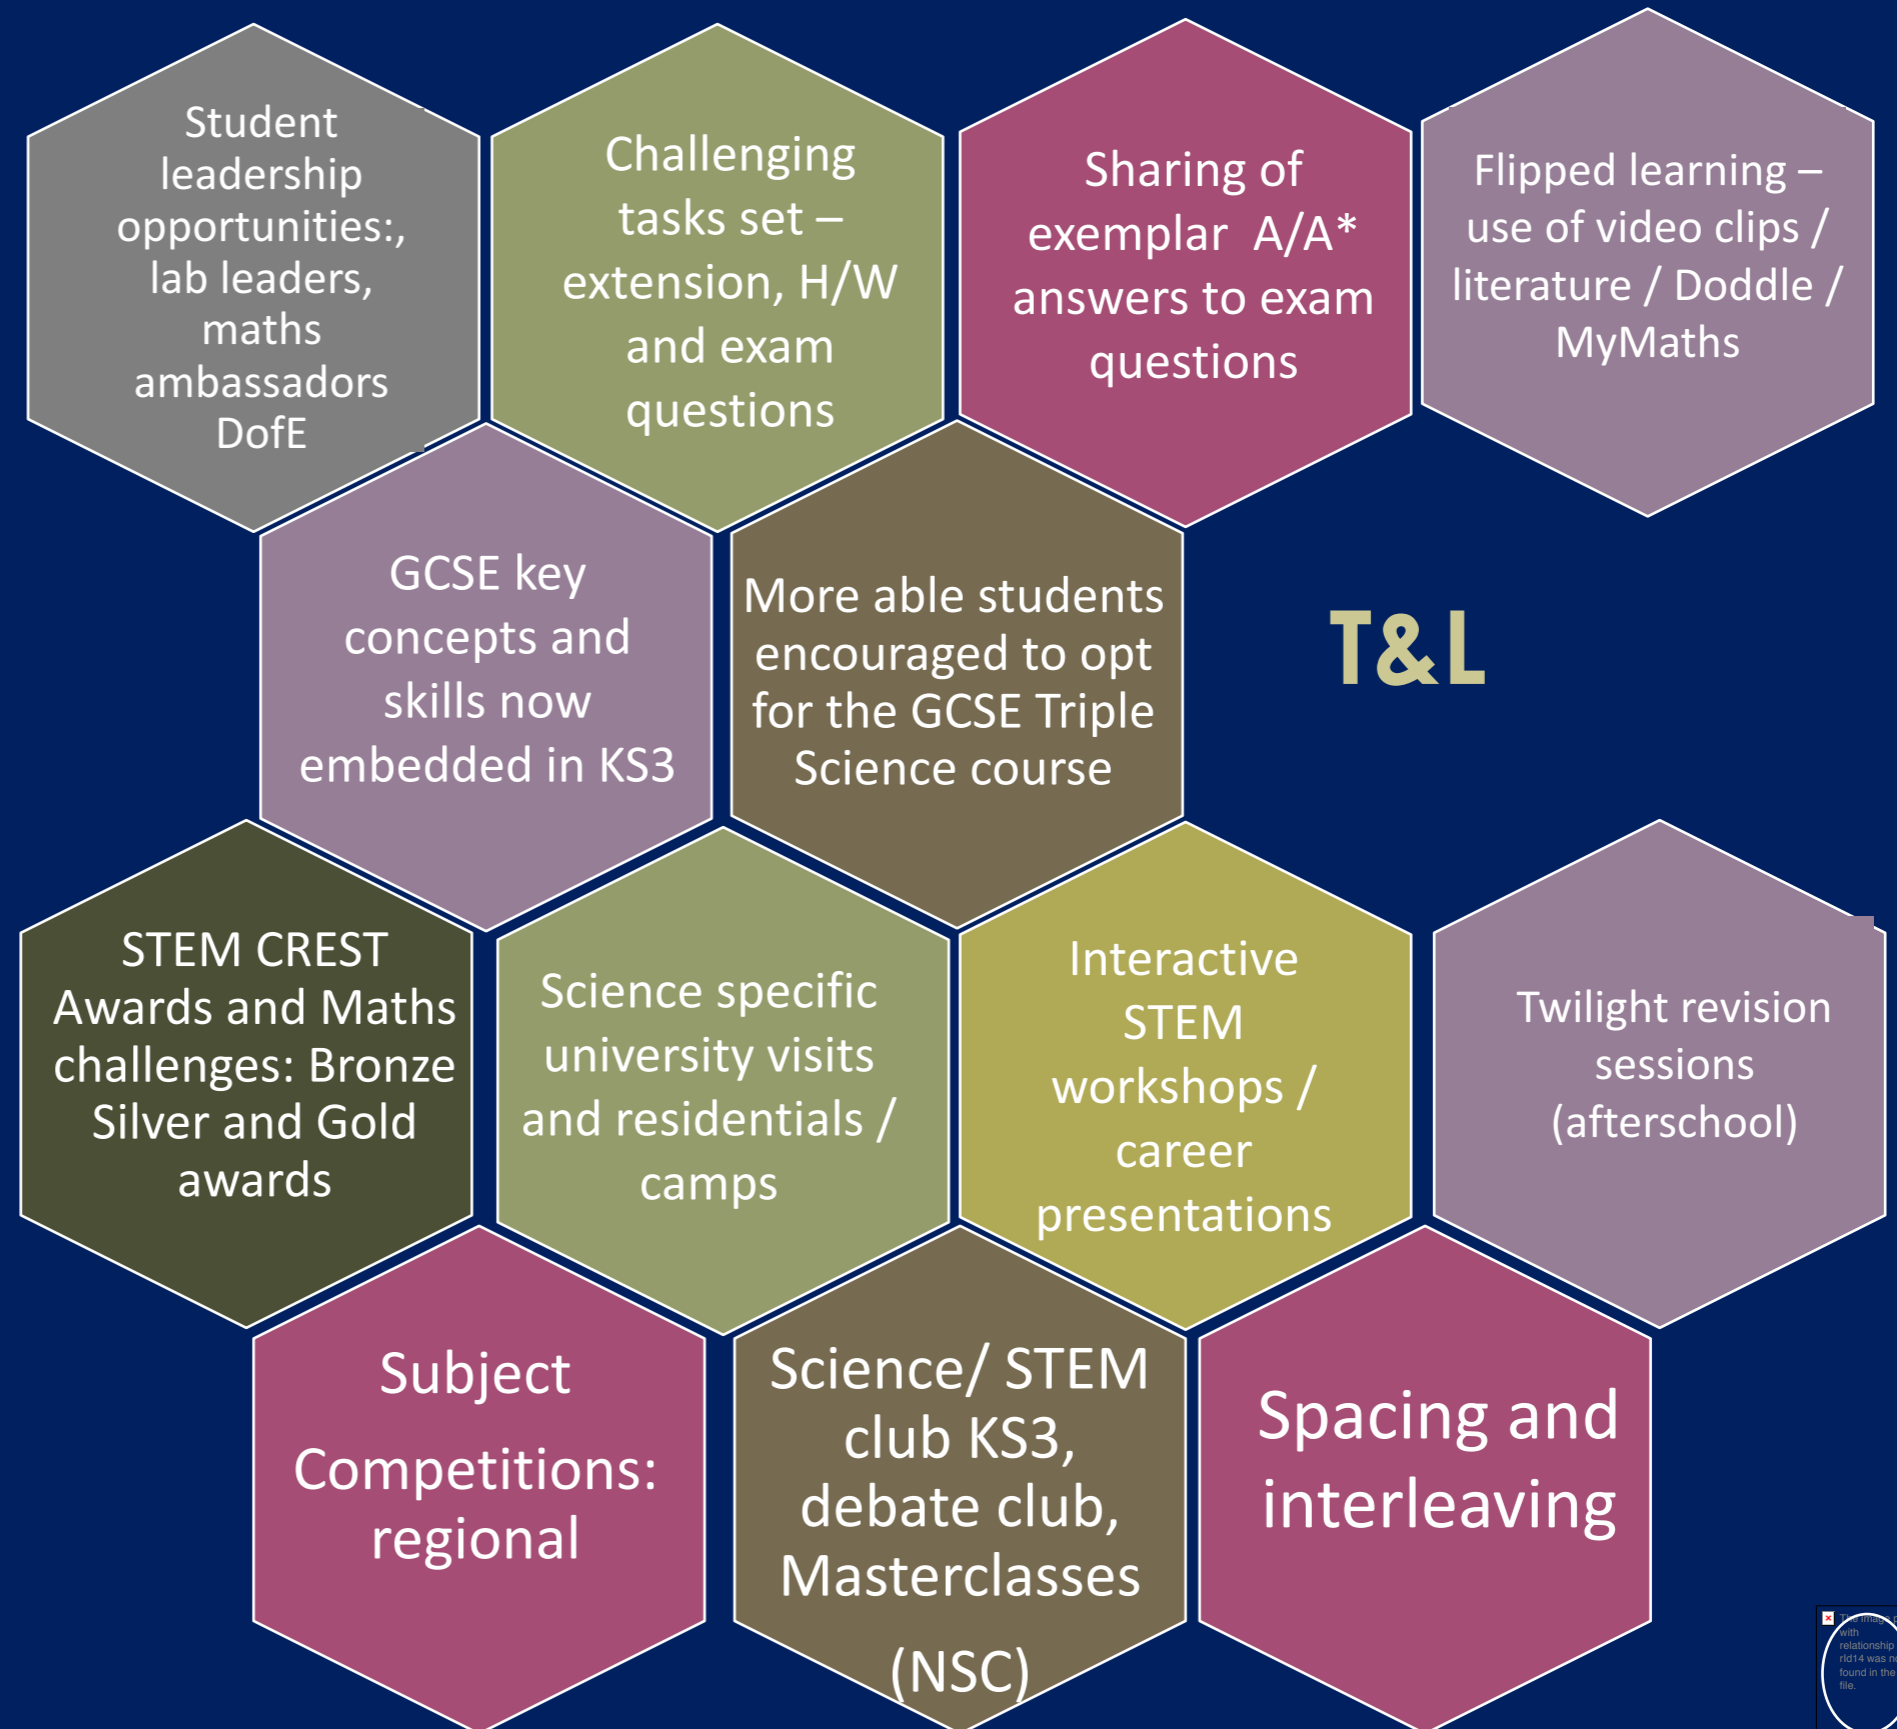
Student leadership opportunities:, lab leaders, maths ambassadors DofE

Challenging tasks set – extension, H/W and exam questions

Sharing of exemplar A/A* answers to exam questions

Flipped learning – use of video clips / literature / Doddle / MyMaths

GCSE key concepts and skills now embedded in KS3

More able students encouraged to opt for the GCSE Triple Science course

T&L

STEM CREST Awards and Maths challenges: Bronze Silver and Gold awards

Science specific university visits and residentials / camps

Interactive STEM workshops / career presentations

Twilight revision sessions (afterschool)

Subject Competitions: regional

Science/ STEM club KS3, debate club, Masterclasses (NSC)

Spacing and interleaving

The image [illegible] with relationship rId14 was n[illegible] found in the file.